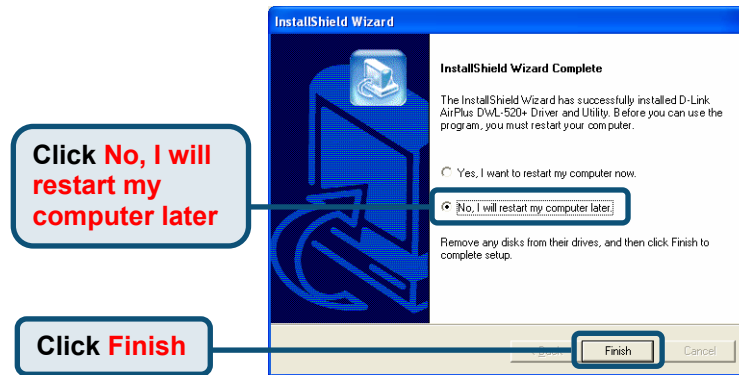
InstallShield Wizard

InstallShield Wizard Complete

The InstallShield Wizard has successfully installed D-Link AirPlus DWL-520+ Driver and Utility. Before you can use the program, you must restart your computer.

Yes, I want to restart my computer now.

No, I will restart my computer later.

Remove any disks from their drives, and then click Finish to complete setup.

Click No, I will restart my computer later

Click Finish

< Back

Finish

Cancel